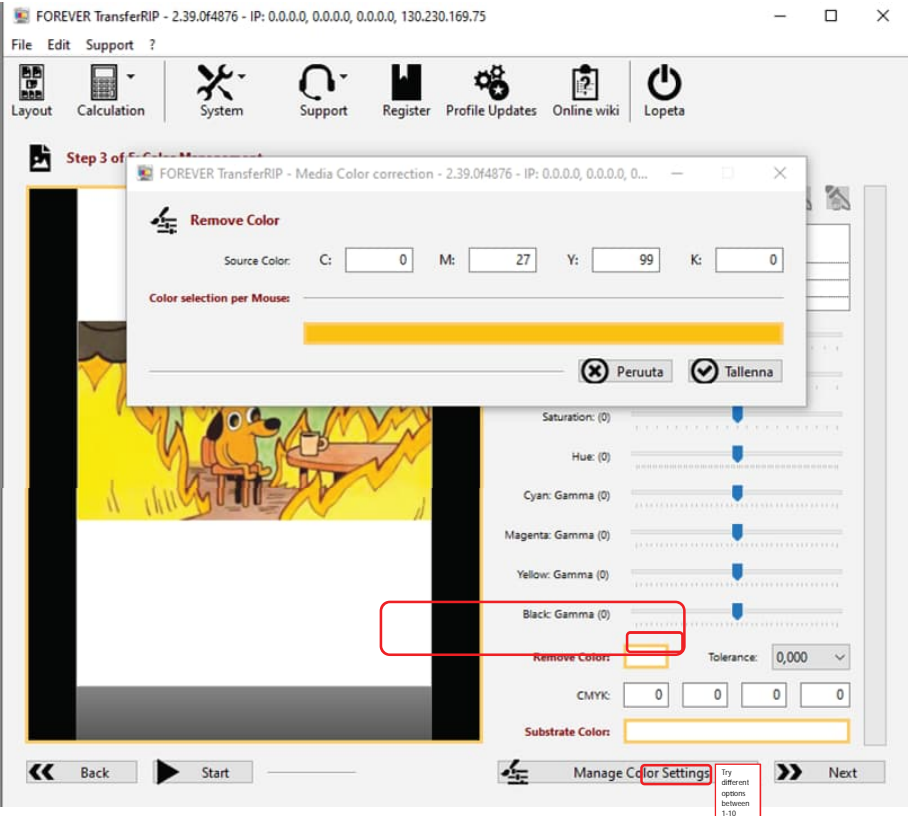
FOREVER TransferRIP - 2.39.0f4876 - IP: 0.0.0.0, 0.0.0.0, 0.0.0.0, 130.230.169.75

File Edit Support ?

Layout Calculation System Support Register Profile Updates Online wiki Lopeta

Step 3 of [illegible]

FOREVER TransferRIP - Media Color correction - 2.39.0f4876 - IP: 0.0.0.0, 0.0.0.0, 0...

Remove Color

Source Color: C: 0 M: 27 Y: 99 K: 0

Color selection per Mouse:

Peruuta Tallenna

Saturation: (0)

Hue: (0)

Cyan: Gamma (0)

Magenta: Gamma (0)

Yellow: Gamma (0)

Black: Gamma (0)

Remove Color:

Tolerance: 0,000

CMYK: 0 0 0 0

Substrate Color:

Back Start Manage Color Settings Next

Try different options between 1-10